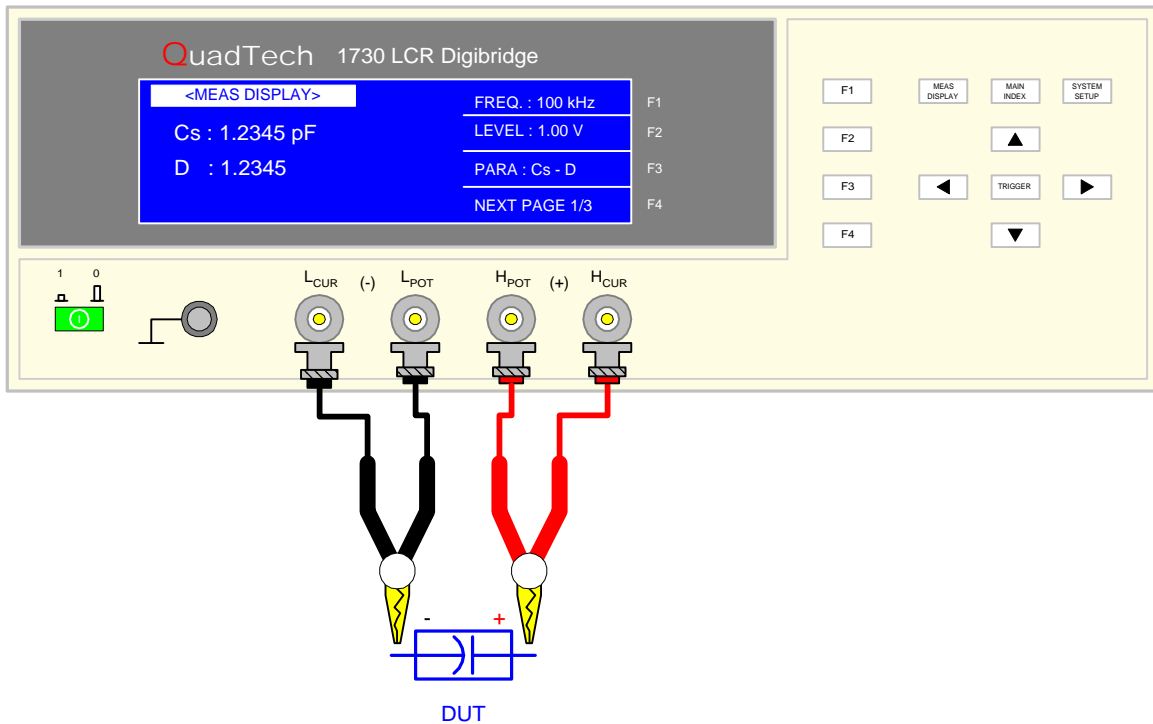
QuadTech 1730 LCR Digibridge

<MEAS DISPLAY>

Cs : 1.2345 pF

D : 1.2345

FREQ. : 100 kHz F1

LEVEL : 1.00 V F2

PARA : Cs - D F3

NEXT PAGE 1/3 F4

F1 MEAS DISPLAY MAIN INDEX SYSTEM SETUP

F2

F3 TRIGGER

F4

1 0

$L_{CUR}$ (-) $L_{POT}$ $H_{POT}$ (+) $H_{CUR}$

- +

DUT